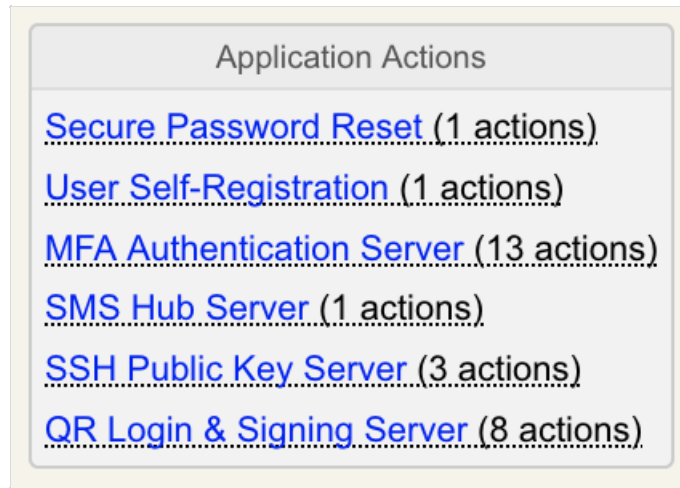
Application Actions

Secure Password Reset (1 actions)

User Self-Registration (1 actions)

MFA Authentication Server (13 actions)

SMS Hub Server (1 actions)

SSH Public Key Server (3 actions)

QR Login & Signing Server (8 actions)